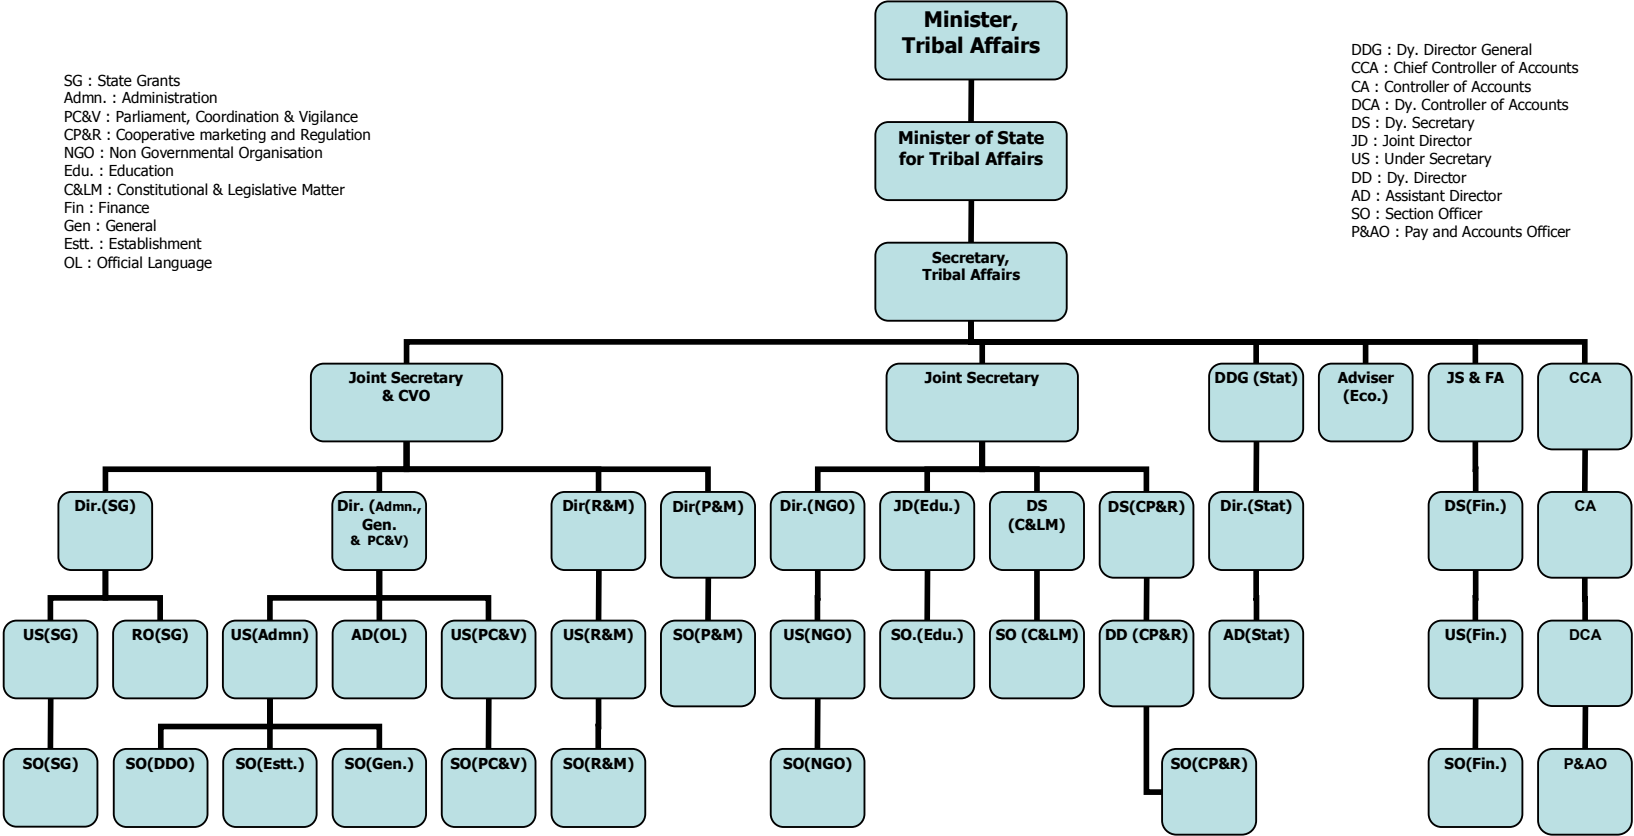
SG : State Grants
Admn. : Administration
PC&V : Parliament, Coordination & Vigilance
CP&R : Cooperative marketing and Regulation
NGO : Non Governmental Organisation
Edu. : Education
C&LM : Constitutional & Legislative Matter
Fin : Finance
Gen : General
Estt. : Establishment
OL : Official Language

Minister, Tribal Affairs

Minister of State for Tribal Affairs

Secretary, Tribal Affairs

DDG : Dy. Director General
CCA : Chief Controller of Accounts
CA : Controller of Accounts
DCA : Dy. Controller of Accounts
DS : Dy. Secretary
JD : Joint Director
US : Under Secretary
DD : Dy. Director
AD : Assistant Director
SO : Section Officer
P&AO : Pay and Accounts Officer

Joint Secretary & CVO
Joint Secretary
DDG (Stat)
Adviser (Eco.)
JS & FA
CCA

Dir.(SG)
Dir. (Admn., Gen. & PC&V)
Dir(R&M)
Dir(P&M)
Dir.(NGO)
JD(Edu.)
DS (C&LM)
DS(CP&R)
Dir.(Stat)
DS(Fin.)
CA

US(SG)
RO(SG)
US(Admn)
AD(OL)
US(PC&V)
US(R&M)
SO(P&M)
US(NGO)
SO.(Edu.)
SO (C&LM)
DD (CP&R)
AD(Stat)
US(Fin.)
DCA

SO(SG)
SO(DDO)
SO(Estt.)
SO(Gen.)
SO(PC&V)
SO(R&M)
SO(NGO)
SO(CP&R)
SO(Fin.)
P&AO